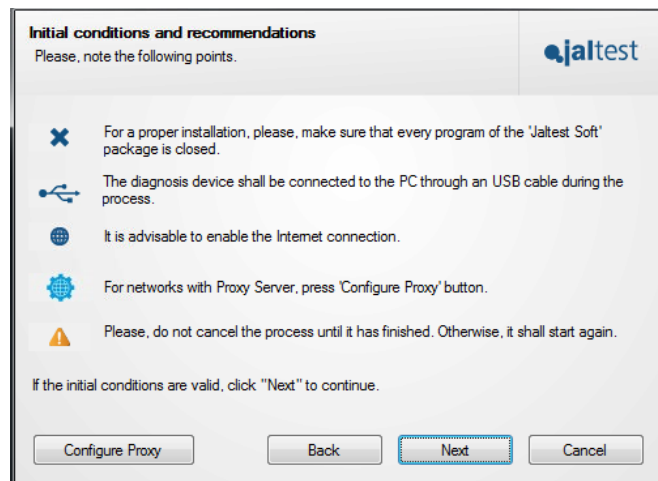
Initial conditions and recommendations
Please, note the following points.

jaltest

For a proper installation, please, make sure that every program of the 'Jaltest Soft' package is closed.

The diagnosis device shall be connected to the PC through an USB cable during the process.

It is advisable to enable the Internet connection.

For networks with Proxy Server, press 'Configure Proxy' button.

Please, do not cancel the process until it has finished. Otherwise, it shall start again.

If the initial conditions are valid, click "Next" to continue.

Configure Proxy
Back
Next
Cancel